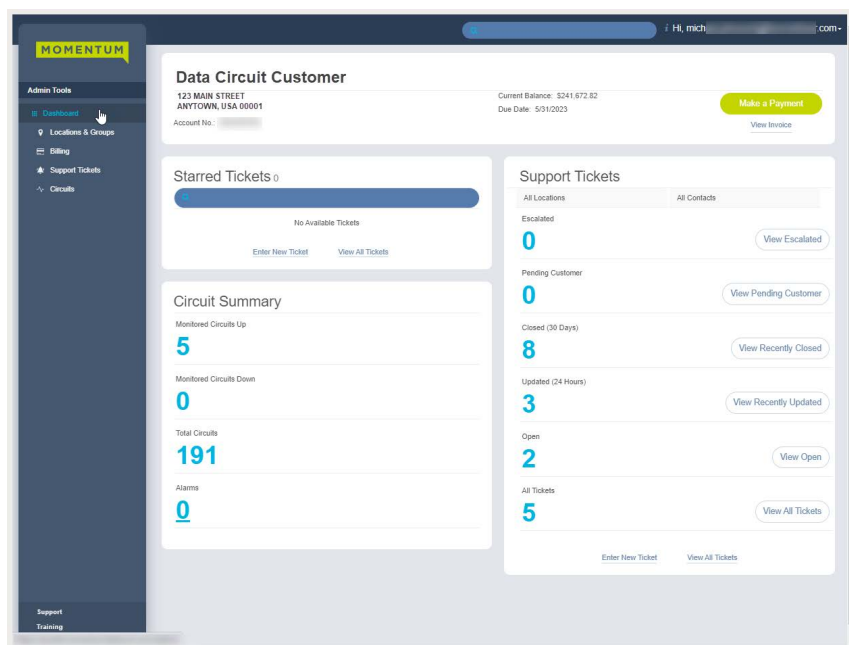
MOMENTUM

Admin Tools

Dashboard
Locations & Groups
Billing
Support Tickets
Circuits

Support
Training

Hi, mich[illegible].com

Data Circuit Customer
123 MAIN STREET
ANYTOWN, USA 00001
Account No.: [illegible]

Current Balance: $241,672.82
Due Date: 5/31/2023

Make a Payment
View Invoice

Starred Tickets 0
No Available Tickets
Enter New Ticket
View All Tickets

Circuit Summary
Monitored Circuits Up
5
Monitored Circuits Down
0
Total Circuits
191
Alarms
0

Support Tickets
All Locations
All Contacts
Escalated
0
View Escalated
Pending Customer
0
View Pending Customer
Closed (30 Days)
8
View Recently Closed
Updated (24 Hours)
3
View Recently Updated
Open
2
View Open
All Tickets
5
View All Tickets
Enter New Ticket
View All Tickets